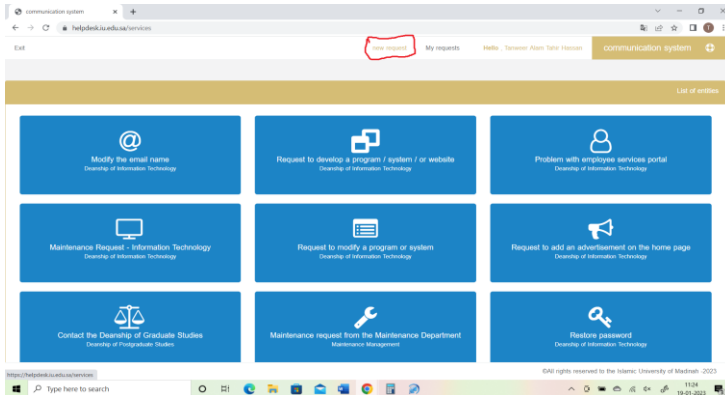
communication system

helpdesk.iu.edu.sa/services

Exit

new request

My requests

Hello , Tanveer Alam Tahir Hassan

communication system

List of entities

Modify the email name
Deanship of Information Technology

Request to develop a program / system / or website
Deanship of Information Technology

Problem with employee services portal
Deanship of Information Technology

Maintenance Request - Information Technology
Deanship of Information Technology

Request to modify a program or system
Deanship of Information Technology

Request to add an advertisement on the home page
Deanship of Information Technology

Contact the Deanship of Graduate Studies
Deanship of Postgraduate Studies

Maintenance request from the Maintenance Department
Maintenance Management

Restore password
Deanship of Information Technology

https://helpdesk.iu.edu.sa/services

©All rights reserved to the Islamic University of Madinah ,2023

Type here to search

11:24
19-01-2023